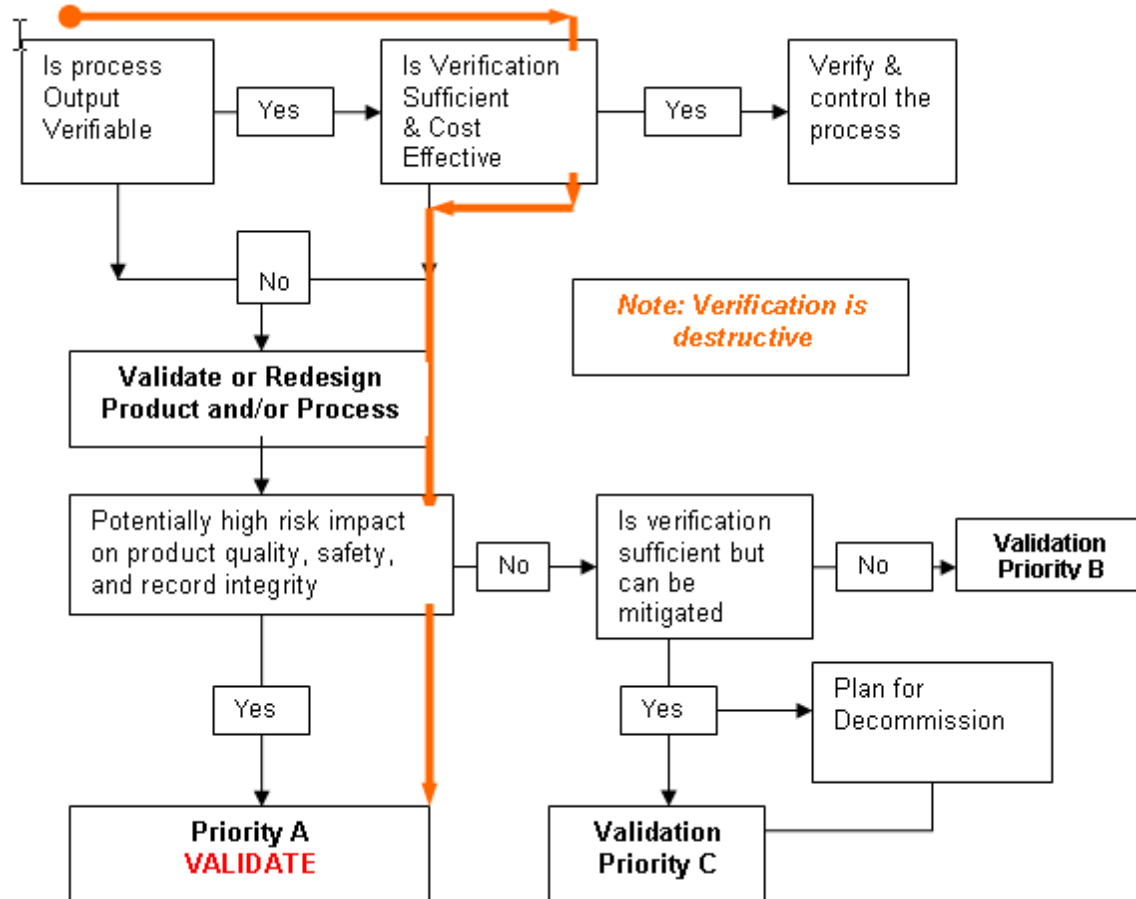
Is process Output Verifiable

Yes

Is Verification Sufficient & Cost Effective

Yes

Verify & control the process

No

Note: Verification is destructive

Validate or Redesign Product and/or Process

Potentially high risk impact on product quality, safety, and record integrity

No

Is verification sufficient but can be mitigated

No

Validation Priority B

Yes

Yes

Plan for Decommission

Priority A
VALIDATE

Validation Priority C